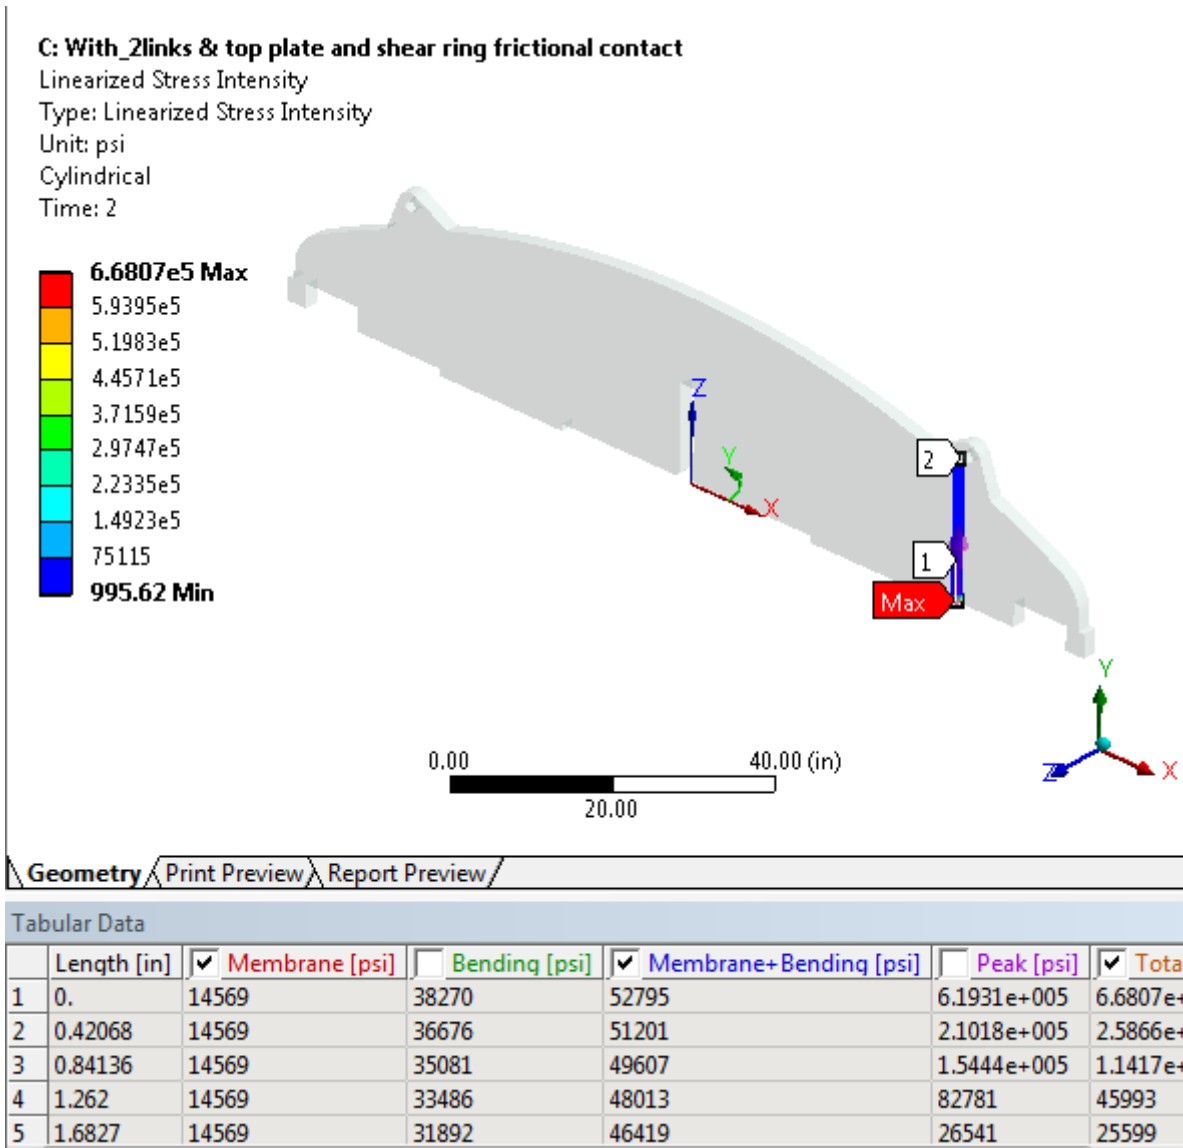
C: With_2links & top plate and shear ring frictional contact
Linearized Stress Intensity
Type: Linearized Stress Intensity
Unit: psi
Cylindrical
Time: 2

6.6807e5 Max
5.9395e5
5.1983e5
4.4571e5
3.7159e5
2.9747e5
2.2335e5
1.4923e5
75115
995.62 Min

Z
Y
X
2
1
Max
Y
Z
X

0.00
40.00 (in)
20.00

Geometry Print Preview Report Preview

Tabular Data

| | Length [in] | Membrane [psi] | Bending [psi] | Membrane+Bending [psi] | Peak [psi] | Tota |
|---|---|---|---|---|---|---|
| 1 | 0. | 14569 | 38270 | 52795 | 6.1931e+005 | 6.6807e+ |
| 2 | 0.42068 | 14569 | 36676 | 51201 | 2.1018e+005 | 2.5866e+ |
| 3 | 0.84136 | 14569 | 35081 | 49607 | 1.5444e+005 | 1.1417e+ |
| 4 | 1.262 | 14569 | 33486 | 48013 | 82781 | 45993 |
| 5 | 1.6827 | 14569 | 31892 | 46419 | 26541 | 25599 |